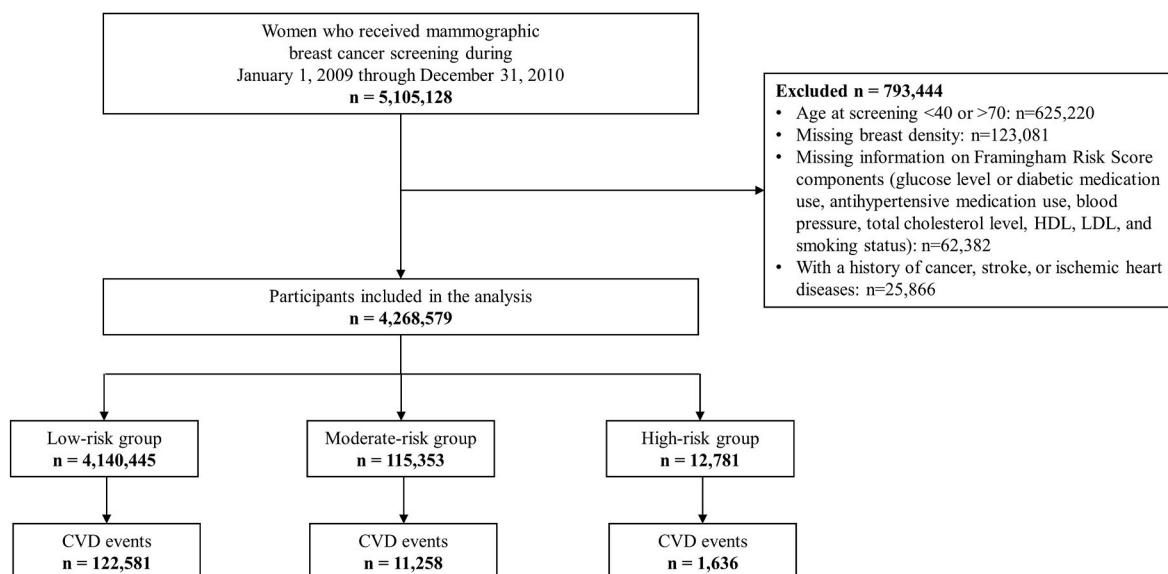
Women who received mammographic breast cancer screening during January 1, 2009 through December 31, 2010
**n = 5,105,128**

**Excluded n = 793,444**
• Age at screening <40 or >70: n=625,220
• Missing breast density: n=123,081
• Missing information on Framingham Risk Score components (glucose level or diabetic medication use, antihypertensive medication use, blood pressure, total cholesterol level, HDL, LDL, and smoking status): n=62,382
• With a history of cancer, stroke, or ischemic heart diseases: n=25,866

Participants included in the analysis
**n = 4,268,579**

Low-risk group
**n = 4,140,445**

Moderate-risk group
**n = 115,353**

High-risk group
**n = 12,781**

CVD events
**n = 122,581**

CVD events
**n = 11,258**

CVD events
**n = 1,636**